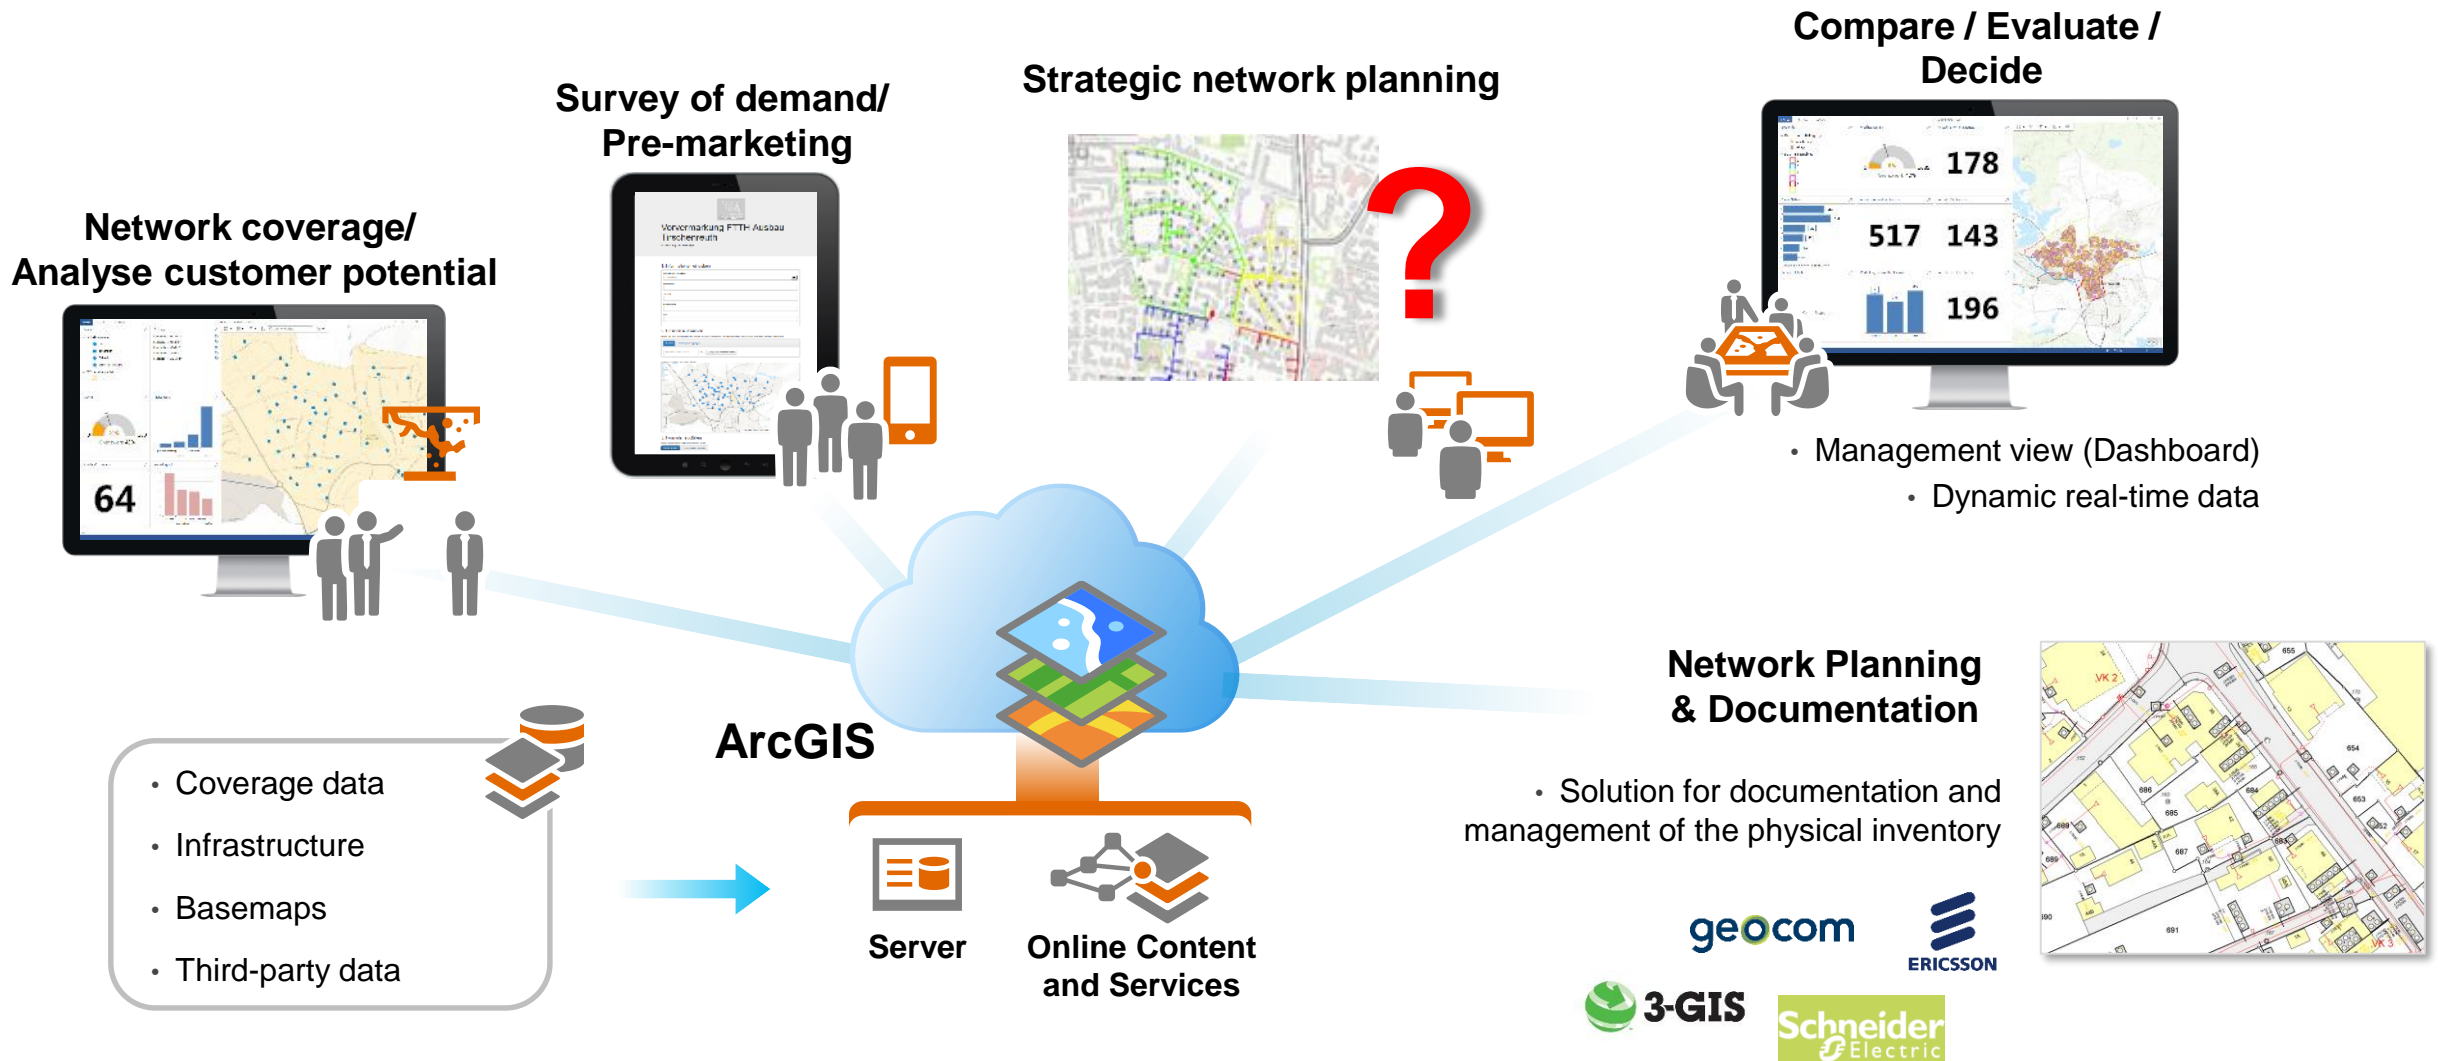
Compare / Evaluate / Decide

Survey of demand/ Pre-marketing

Strategic network planning

Network coverage/ Analyse customer potential

Vorvermarkung FTTH Ausbau Tirschenreuth

64

178

517 143

196

- Management view (Dashboard)
- Dynamic real-time data

ArcGIS

Network Planning & Documentation

- Solution for documentation and management of the physical inventory

- Coverage data
- Infrastructure
- Basemaps
- Third-party data

Server

Online Content and Services

geocom

ERICSSON

3-GIS

Schneider Electric